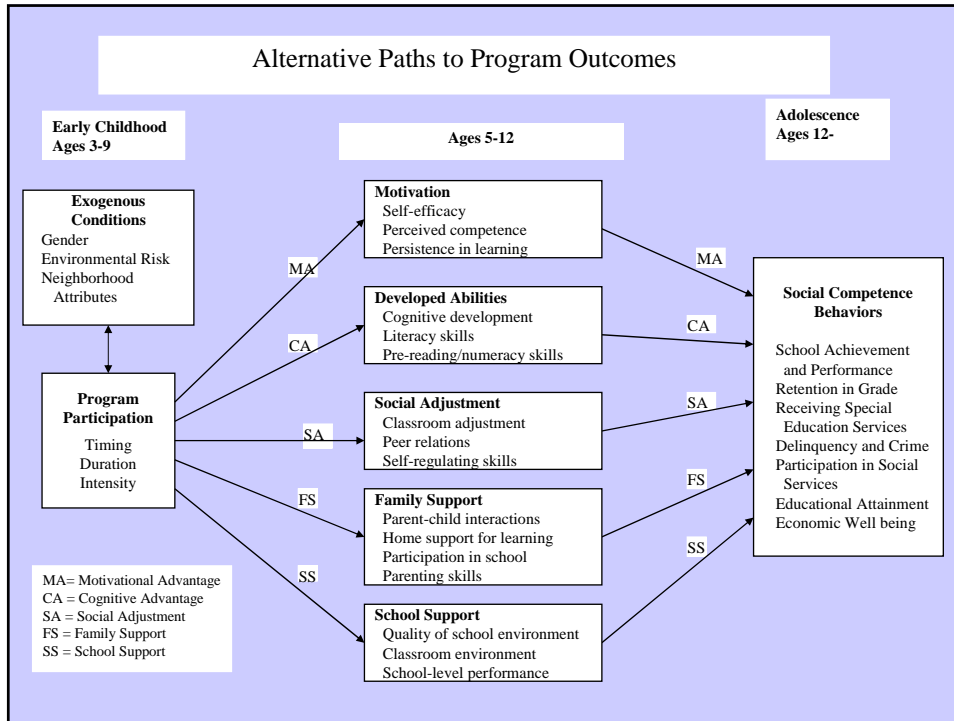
Alternative Paths to Program Outcomes

Early Childhood
Ages 3-9

Ages 5-12

Adolescence
Ages 12-

Exogenous Conditions
Gender
Environmental Risk
Neighborhood Attributes

Program Participation
Timing
Duration
Intensity

MA

CA

SA

FS

SS

Motivation
Self-efficacy
Perceived competence
Persistence in learning

Developed Abilities
Cognitive development
Literacy skills
Pre-reading/numeracy skills

Social Adjustment
Classroom adjustment
Peer relations
Self-regulating skills

Family Support
Parent-child interactions
Home support for learning
Participation in school
Parenting skills

School Support
Quality of school environment
Classroom environment
School-level performance

MA

CA

SA

FS

SS

Social Competence Behaviors

School Achievement and Performance
Retention in Grade
Receiving Special Education Services
Delinquency and Crime
Participation in Social Services
Educational Attainment
Economic Well being

MA= Motivational Advantage
CA = Cognitive Advantage
SA = Social Adjustment
FS = Family Support
SS = School Support